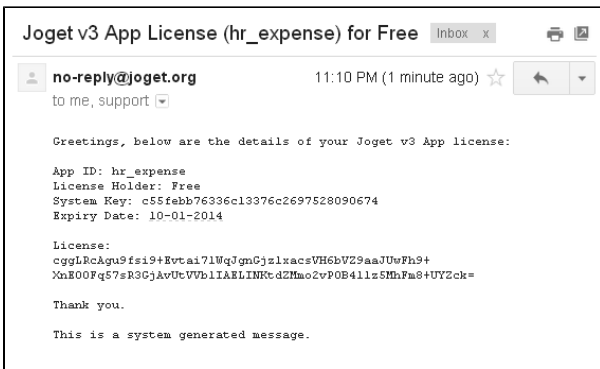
Joget v3 App License (hr_expense) for Free Inbox x

no-reply@joget.org

to me, support

11:10 PM (1 minute ago)

Greetings, below are the details of your Joget v3 App license:

App ID: hr_expense
License Holder: Free
System Key: c55febb76336c13376c2697528090674
Expiry Date: 10-01-2014

License:
cggLRcAgu9fsi9+Evtai71WqJgnGjzlxacsVH6bVZ9aaJUwFh9+
XnE00Fq57sR3GjAvUtVVblIAELINKtdZMmo2vP0B411z5MhFm8+UYZck=

Thank you.

This is a system generated message.